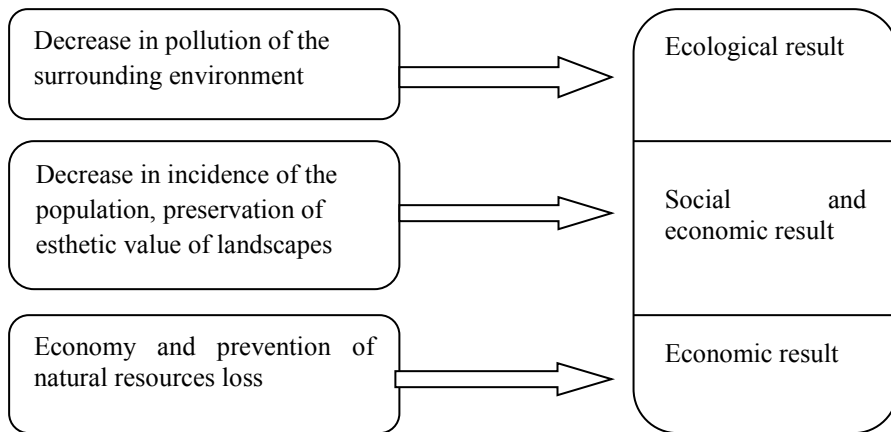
Decrease in pollution of the surrounding environment

Decrease in incidence of the population, preservation of esthetic value of landscapes

Economy and prevention of natural resources loss

Ecological result

Social and economic result

Economic result